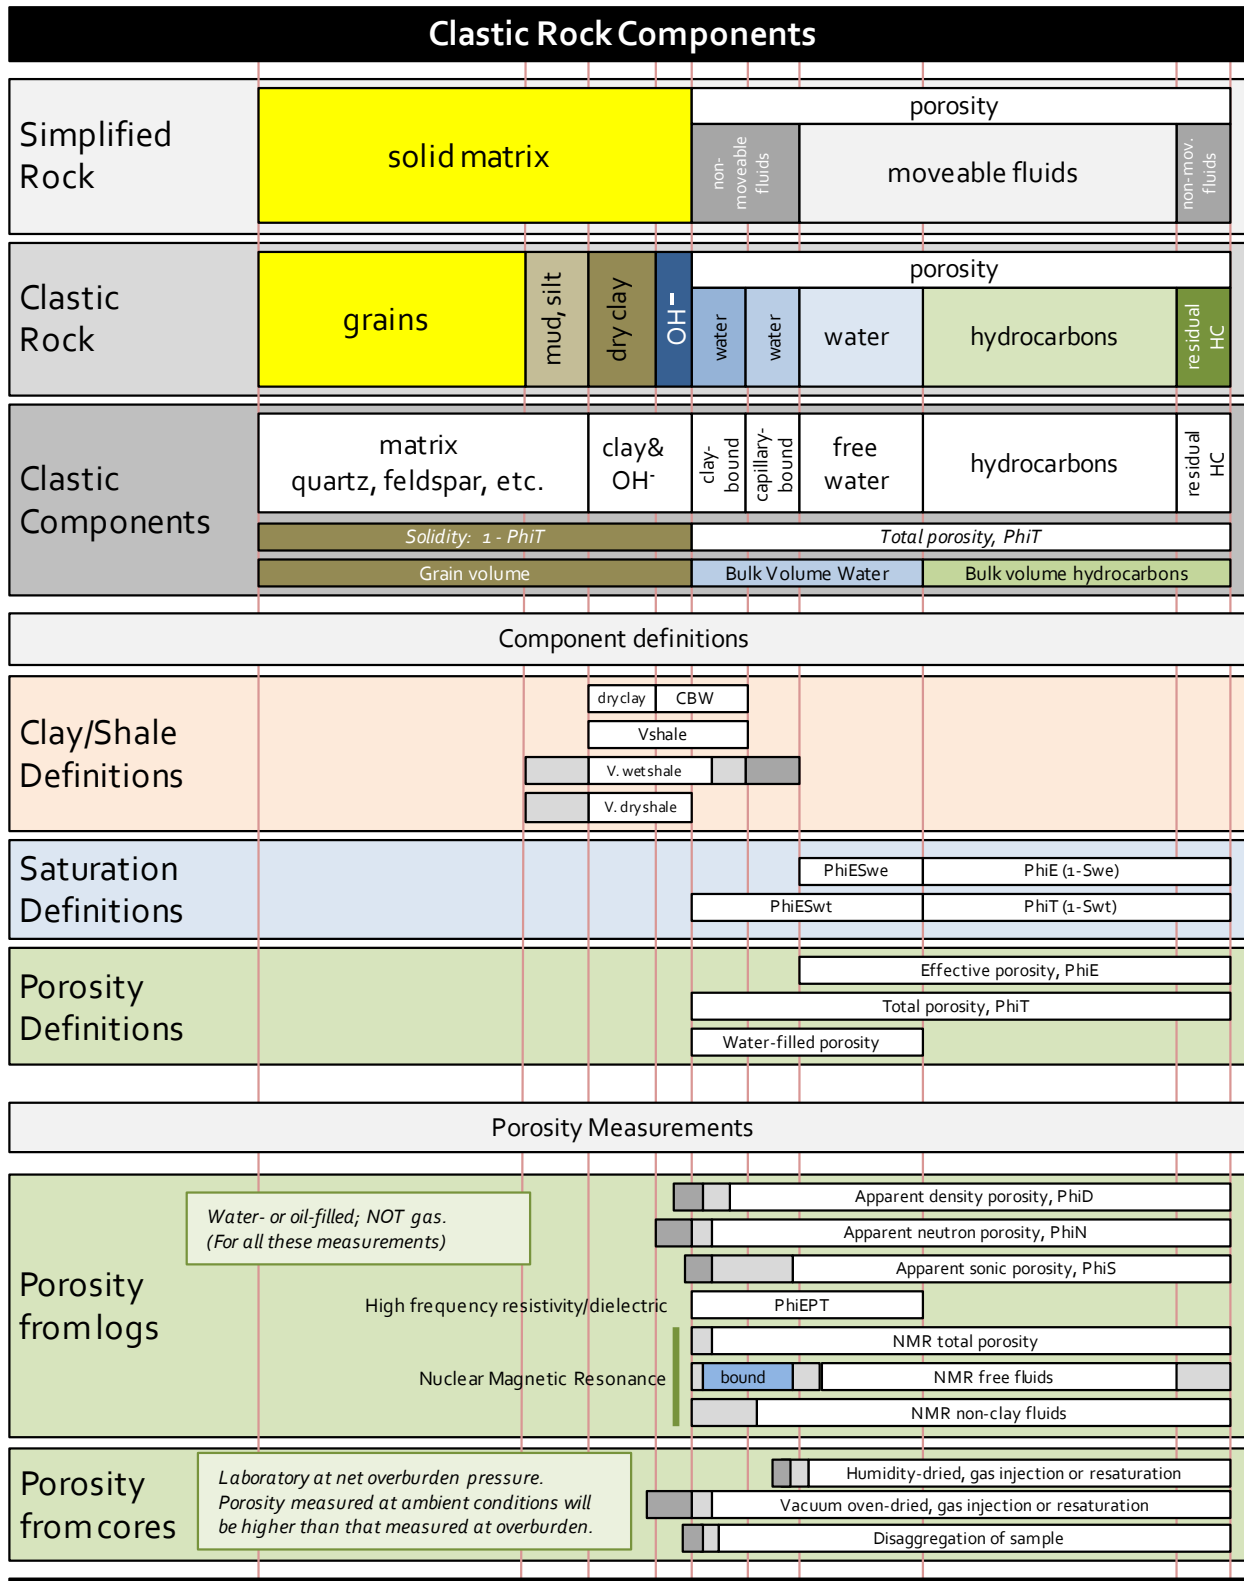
Clastic Rock Components

Simplified Rock

solid matrix

porosity

non-moveable fluids

moveable fluids

non-mov. fluids

Clastic Rock

grains

mud, silt

dry clay

OH⁻

porosity

water

water

water

hydrocarbons

residual HC

Clastic Components

matrix quartz, feldspar, etc.

clay& OH⁻

clay-bound

capillary-bound

free water

hydrocarbons

residual HC

Solidity: 1 - PhiT

Total porosity, PhiT

Grain volume

Bulk Volume Water

Bulk volume hydrocarbons

Component definitions

Clay/Shale Definitions

dry clay

CBW

Vshale

V. wet shale

V. dry shale

Saturation Definitions

PhiESwe

PhiE (1-Swe)

PhiESwt

PhiT (1-Swt)

Porosity Definitions

Effective porosity, PhiE

Total porosity, PhiT

Water-filled porosity

Porosity Measurements

Porosity from logs

Water- or oil-filled; NOT gas. (For all these measurements)

Apparent density porosity, PhiD

Apparent neutron porosity, PhiN

Apparent sonic porosity, PhiS

High frequency resistivity/dielectric

PhiEPT

NMR total porosity

Nuclear Magnetic Resonance

bound

NMR free fluids

NMR non-clay fluids

Porosity from cores

Laboratory at net overburden pressure. Porosity measured at ambient conditions will be higher than that measured at overburden.

Humidity-dried, gas injection or resaturation

Vacuum oven-dried, gas injection or resaturation

Disaggregation of sample